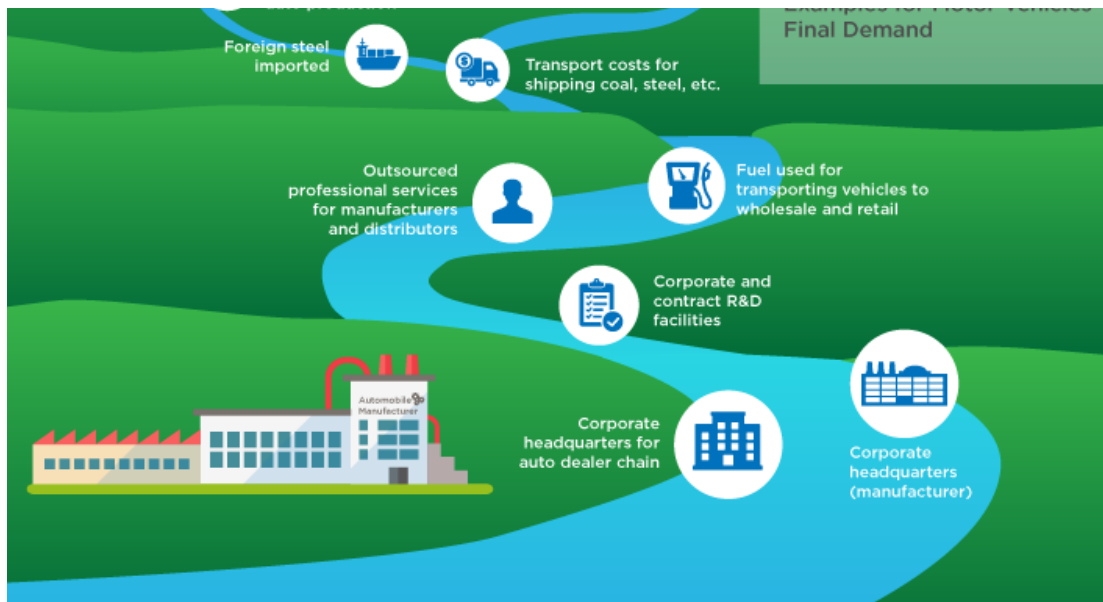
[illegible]

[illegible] for Motor Vehicles Final Demand

Foreign steel imported

Transport costs for shipping coal, steel, etc.

Outsourced professional services for manufacturers and distributors

Fuel used for transporting vehicles to wholesale and retail

Corporate and contract R&D facilities

Automobile Manufacturer

Corporate headquarters for auto dealer chain

Corporate headquarters (manufacturer)